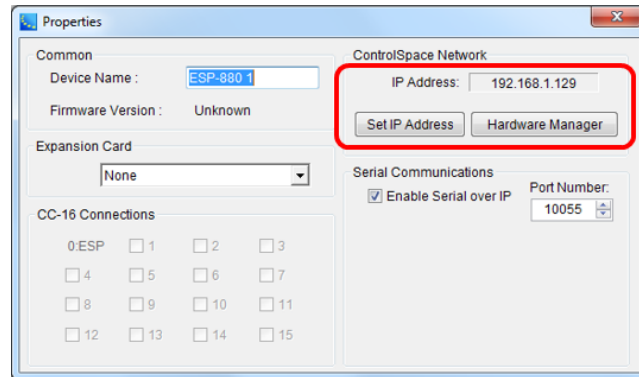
Properties

Common

Device Name : ESP-880 1

Firmware Version : Unknown

Expansion Card

None

CC-16 Connections

0:ESP 1 2 3

4 5 6 7

8 9 10 11

12 13 14 15

ControlSpace Network

IP Address: 192.168.1.129

Set IP Address Hardware Manager

Serial Communications

Enable Serial over IP

Port Number:

10055